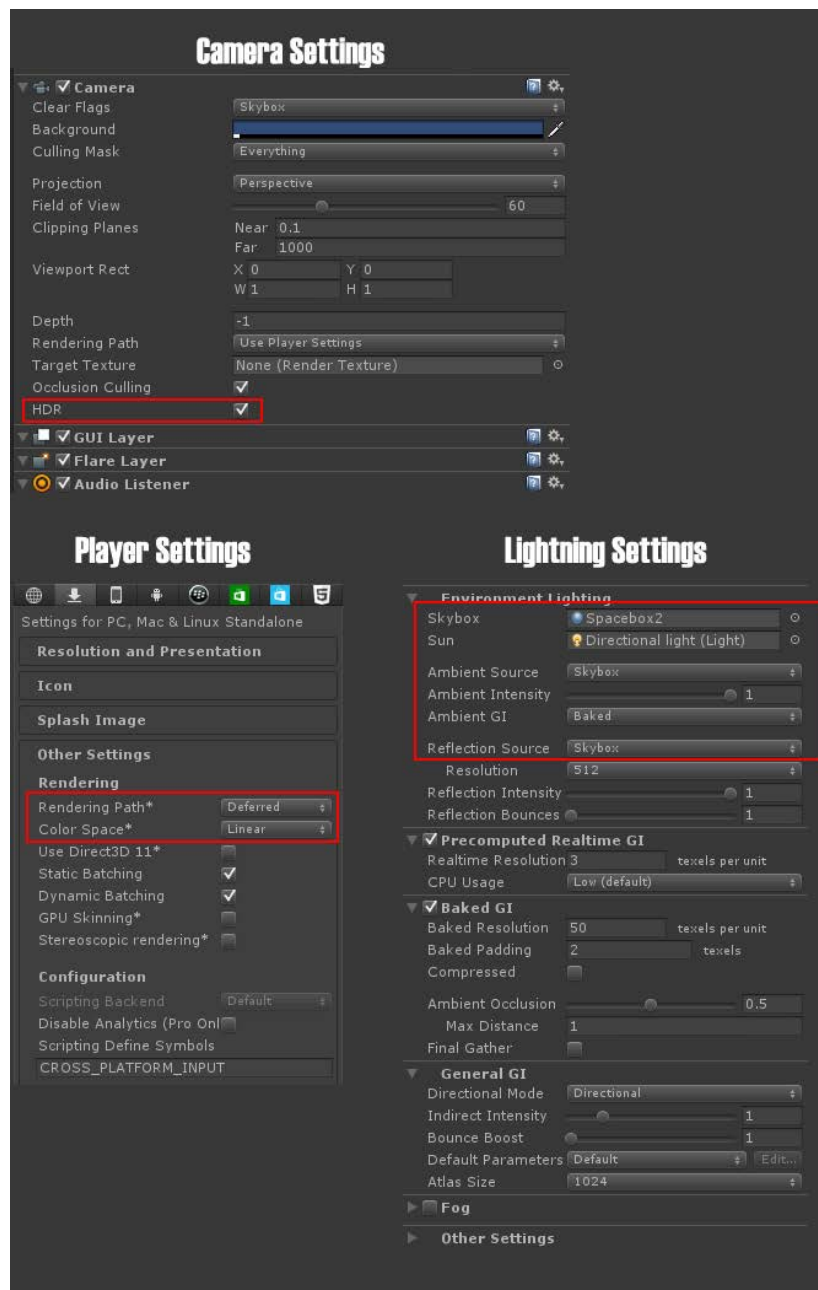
Camera Settings

Camera
Clear Flags Skybox
Background
Culling Mask Everything

Projection Perspective
Field of View 60
Clipping Planes Near 0.1
Far 1000
Viewport Rect X 0 Y 0
W 1 H 1

Depth -1
Rendering Path Use Player Settings
Target Texture None (Render Texture)
Occlusion Culling
HDR
GUI Layer
Flare Layer
Audio Listener

Player Settings

Settings for PC, Mac & Linux Standalone
Resolution and Presentation
Icon
Splash Image
Other Settings
Rendering
Rendering Path* Deferred
Color Space* Linear
Use Direct3D 11*
Static Batching
Dynamic Batching
GPU Skinning*
Stereoscopic rendering*
Configuration
Scripting Backend Default
Disable Analytics (Pro Onl
Scripting Define Symbols
CROSS_PLATFORM_INPUT

Lightning Settings

Environment Lighting
Skybox Spacebox2
Sun Directional light (Light)
Ambient Source Skybox
Ambient Intensity 1
Ambient GI Baked
Reflection Source Skybox
Resolution 512
Reflection Intensity 1
Reflection Bounces 1
Precomputed Realtime GI
Realtime Resolution 3 texels per unit
CPU Usage Low (default)
Baked GI
Baked Resolution 50 texels per unit
Baked Padding 2 texels
Compressed
Ambient Occlusion 0.5
Max Distance 1
Final Gather
General GI
Directional Mode Directional
Indirect Intensity 1
Bounce Boost 1
Default Parameters Default Edit...
Atlas Size 1024
Fog
Other Settings